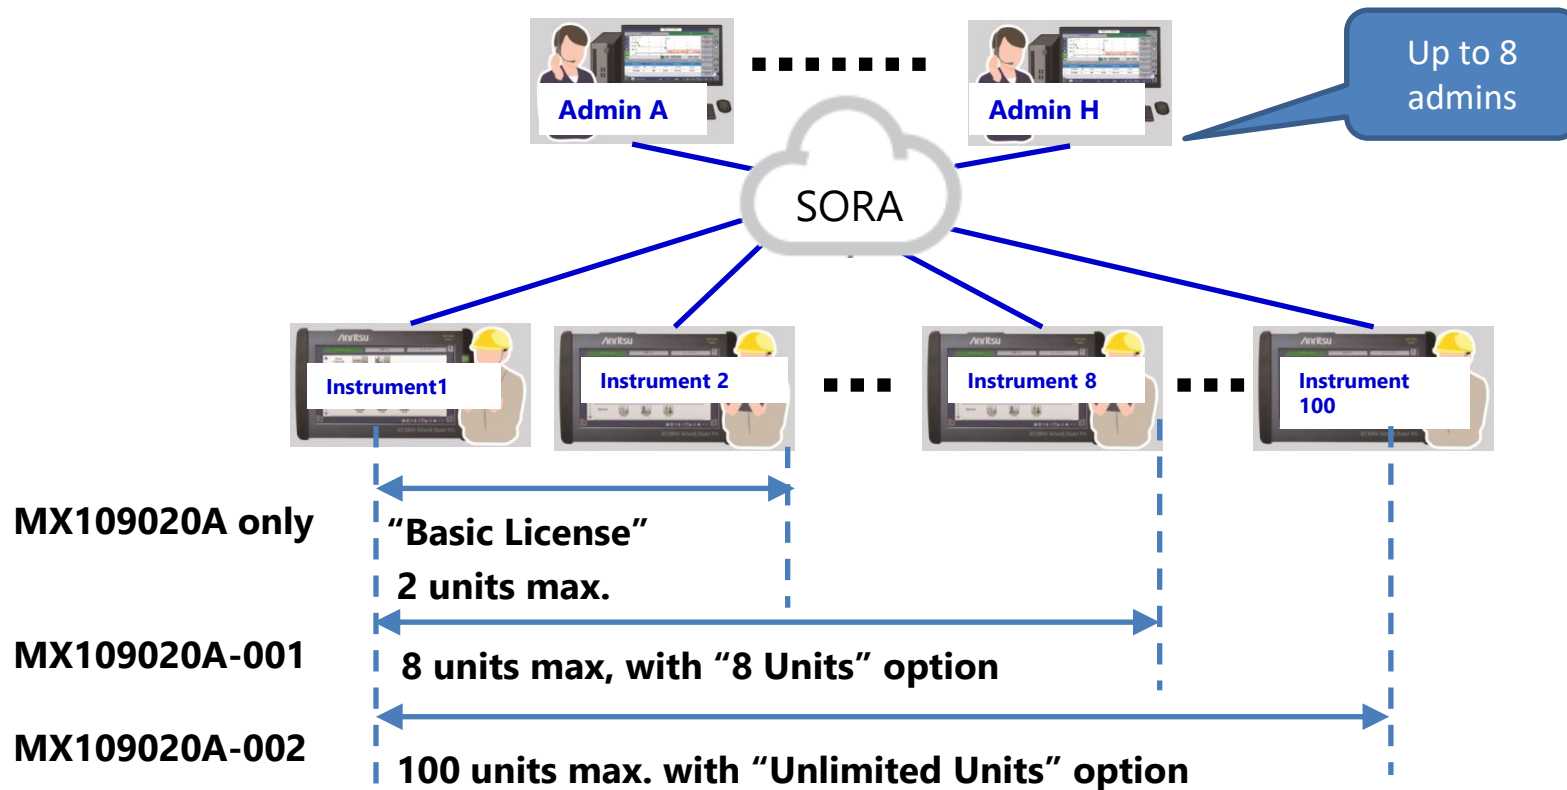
Admin A

Admin H

Up to 8 admins

SORA

Anritsu

Instrument1

Anritsu

Instrument 2

Anritsu

Instrument 8

Anritsu

Instrument 100

MX109020A only

“Basic License”

2 units max.

MX109020A-001

8 units max, with “8 Units” option

MX109020A-002

100 units max. with “Unlimited Units” option